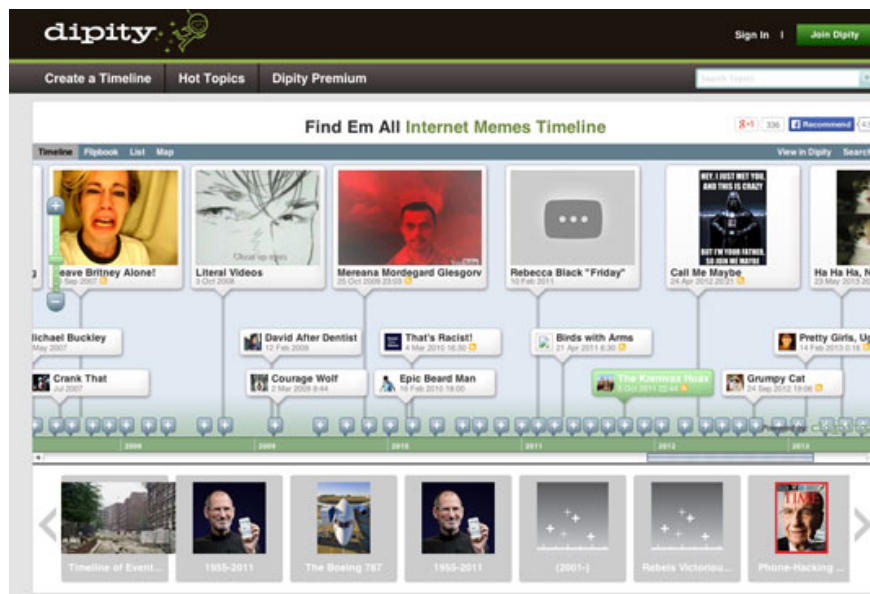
dipity

Sign In | Join Dipity

Create a Timeline | Hot Topics | Dipity Premium

Search Topics

Find Em All Internet Memes Timeline

+1 336 Recommend

Timeline Flipbook List Map

View in Dipity Search

HEY, I JUST MET YOU, AND THIS IS CRAZY

BUT I'M YOUR FATHER, SO JOIN ME MAYBE

Leave Britney Alone!
Sep 2007

Literal Videos
3 Oct 2008

Mereana Mordegard Glesgorv
25 Oct 2009 23:03

Rebecca Black "Friday"
10 Feb 2011

Call Me Maybe
24 Apr 2012 20:21

Ha Ha Ha, H
23 May 2013

Michael Buckley
May 2007

David After Dentist
12 Feb 2009

That's Racist!
4 Mar 2010 16:30

Birds with Arms
21 Apr 2011 6:30

Pretty Girls, U
14 Feb 2013

Crank That
Jul 2007

Courage Wolf
2 Mar 2009 8:44

Epic Beard Man
16 Feb 2010

The Kinmvas Hoax
5 Oct 2011 22:44

Grumpy Cat
24 Sep 2012 19:06

2008 2009 2010 2011 2012 2013

Timeline of Event...

1955-2011

The Boeing 787

1955-2011

(2001-)

Rebels Victoriou...

TIME

Phone-Hacking ...